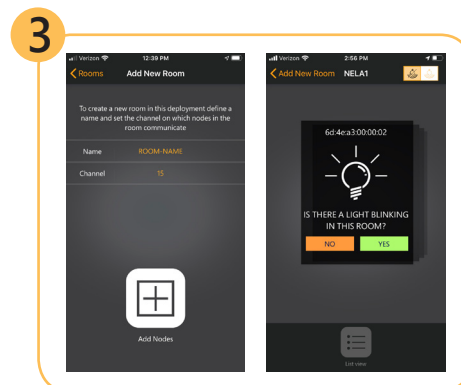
3

Verizon 12:39 PM

Rooms Add New Room

To create a new room in this deployment define a name and set the channel on which nodes in the room communicate

Name ROOM-NAME

Channel 15

Add Nodes

Verizon 2:56 PM

Add New Room NELA1

6d:4e:a3:00:00:02

IS THERE A LIGHT BLINKING IN THIS ROOM?

NO YES

List view